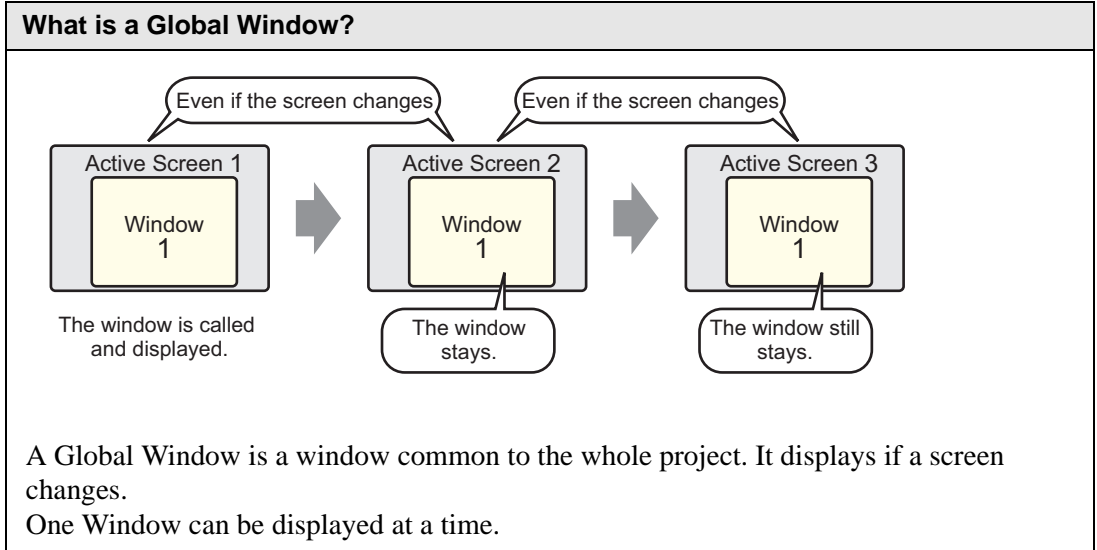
What is a Global Window?

Even if the screen changes

Even if the screen changes

Active Screen 1

Window
1

Active Screen 2

Window
1

Active Screen 3

Window
1

The window is called and displayed.

The window stays.

The window still stays.

A Global Window is a window common to the whole project. It displays if a screen changes.
One Window can be displayed at a time.